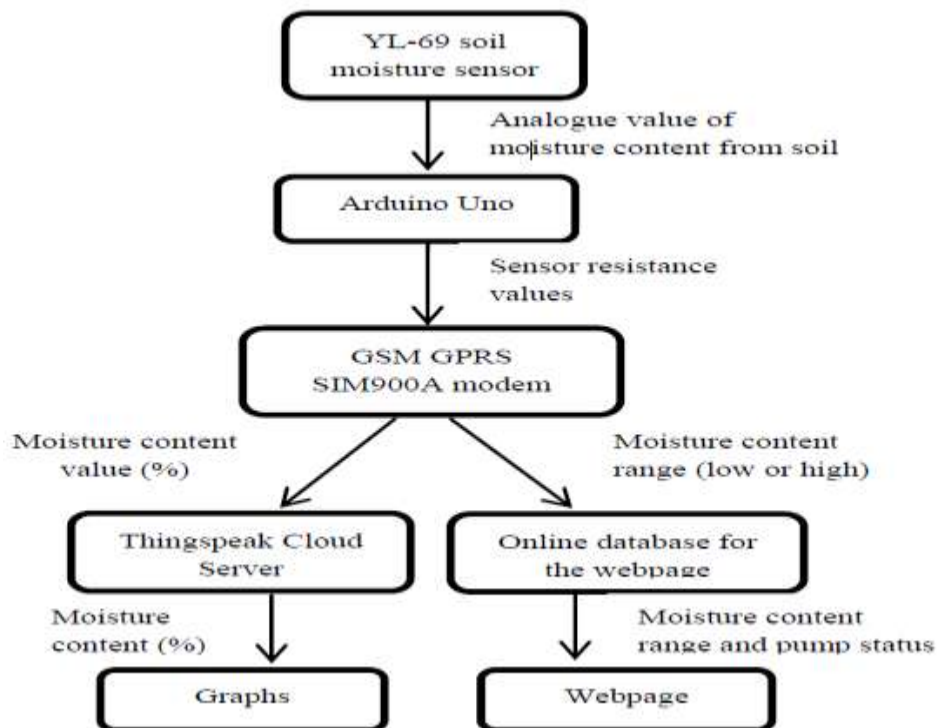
YL-69 soil moisture sensor

Analogue value of moisture content from soil

Arduino Uno

Sensor resistance values

GSM GPRS SIM900A modem

Moisture content value (%)

Moisture content range (low or high)

Thingspeak Cloud Server

Online database for the webpage

Moisture content (%)

Moisture content range and pump status

Graphs

Webpage